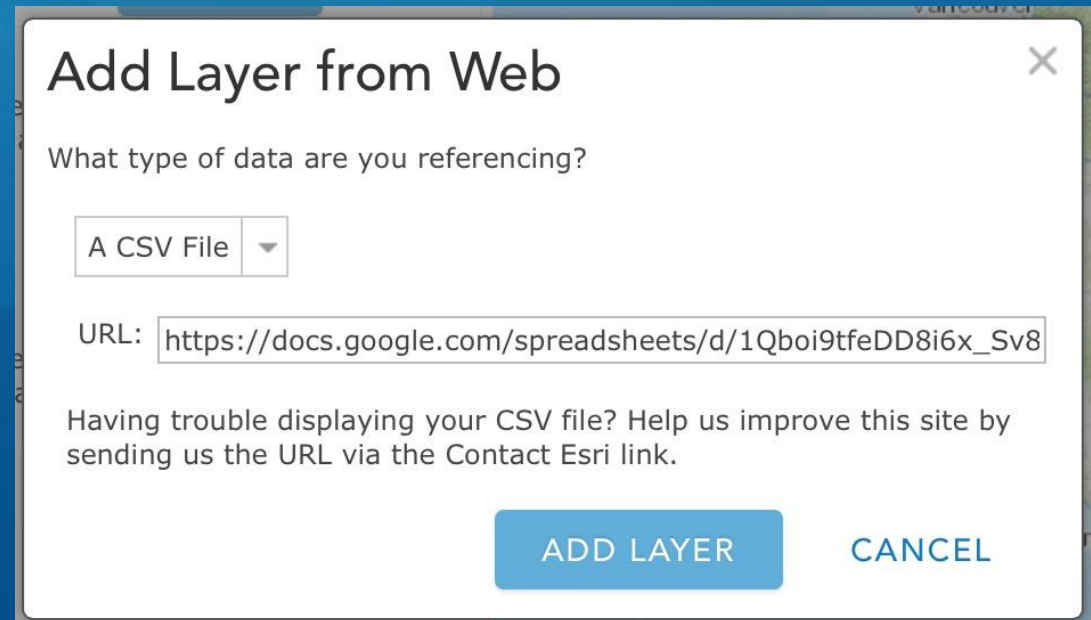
Add Layer from Web

×

What type of data are you referencing?

A CSV File

URL: https://docs.google.com/spreadsheets/d/1Qboi9tfeDD8i6x_Sv8

Having trouble displaying your CSV file? Help us improve this site by sending us the URL via the Contact Esri link.

ADD LAYER

CANCEL